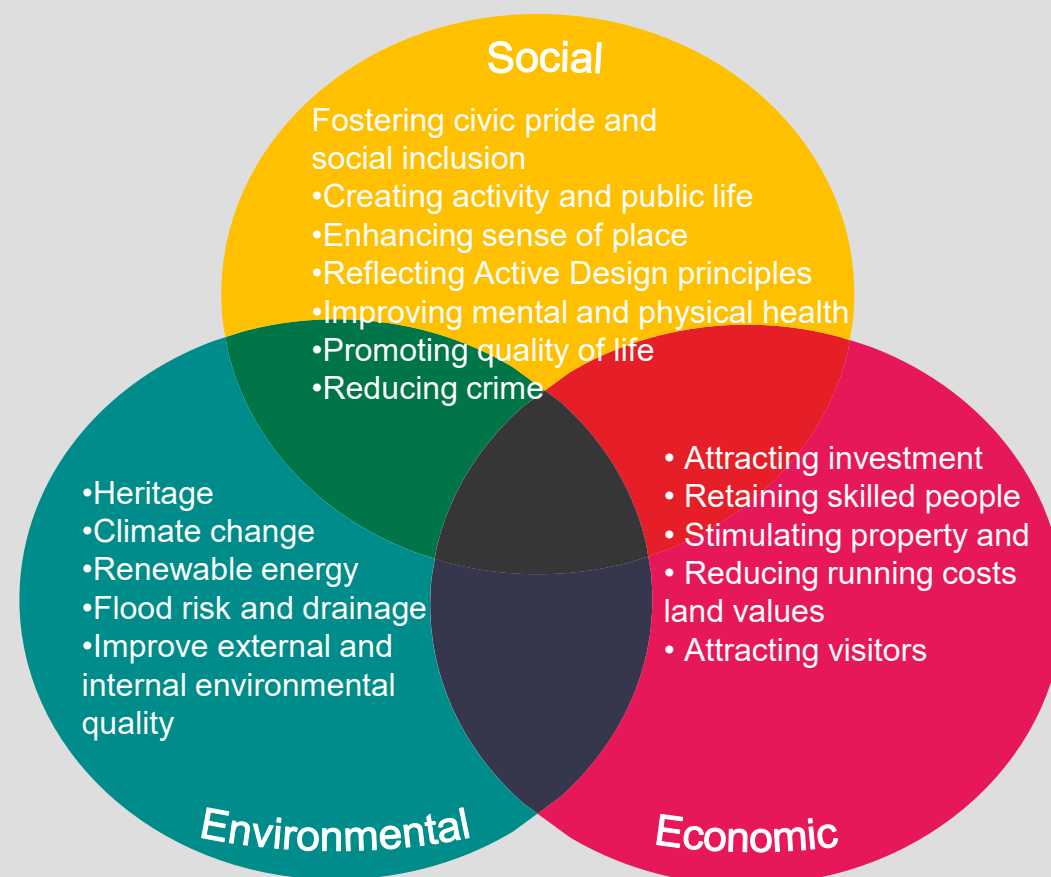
Social

Fostering civic pride and social inclusion
•Creating activity and public life
•Enhancing sense of place
•Reflecting Active Design principles
•Improving mental and physical health
•Promoting quality of life
•Reducing crime

•Heritage
•Climate change
•Renewable energy
•Flood risk and drainage
•Improve external and internal environmental quality

• Attracting investment
• Retaining skilled people
• Stimulating property and
• Reducing running costs
land values
• Attracting visitors

Environmental

Economic